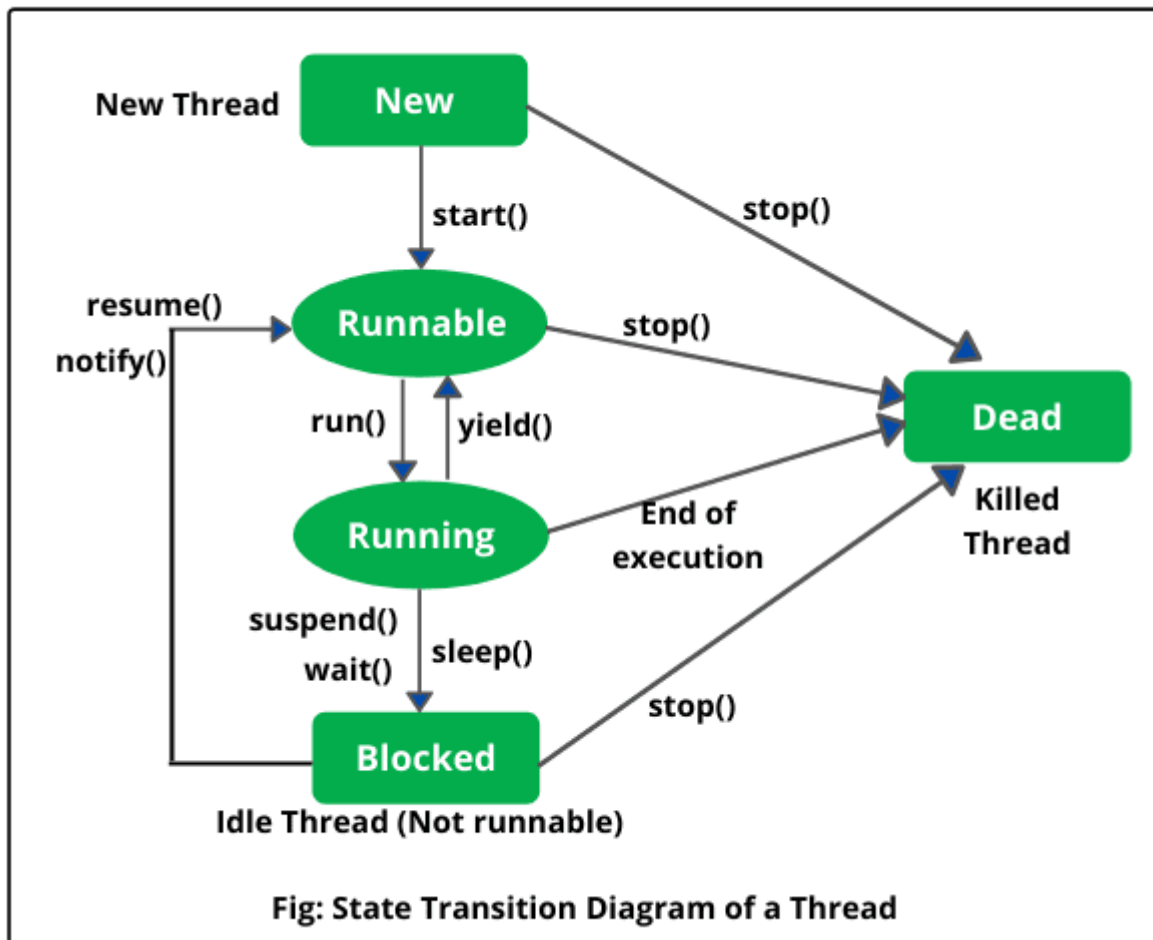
New Thread

New

start()

stop()

resume()

notify()

Runnable

stop()

Dead

run()

yield()

Running

End of execution

Killed Thread

suspend()

wait()

sleep()

stop()

Blocked

Idle Thread (Not runnable)

Fig: State Transition Diagram of a Thread